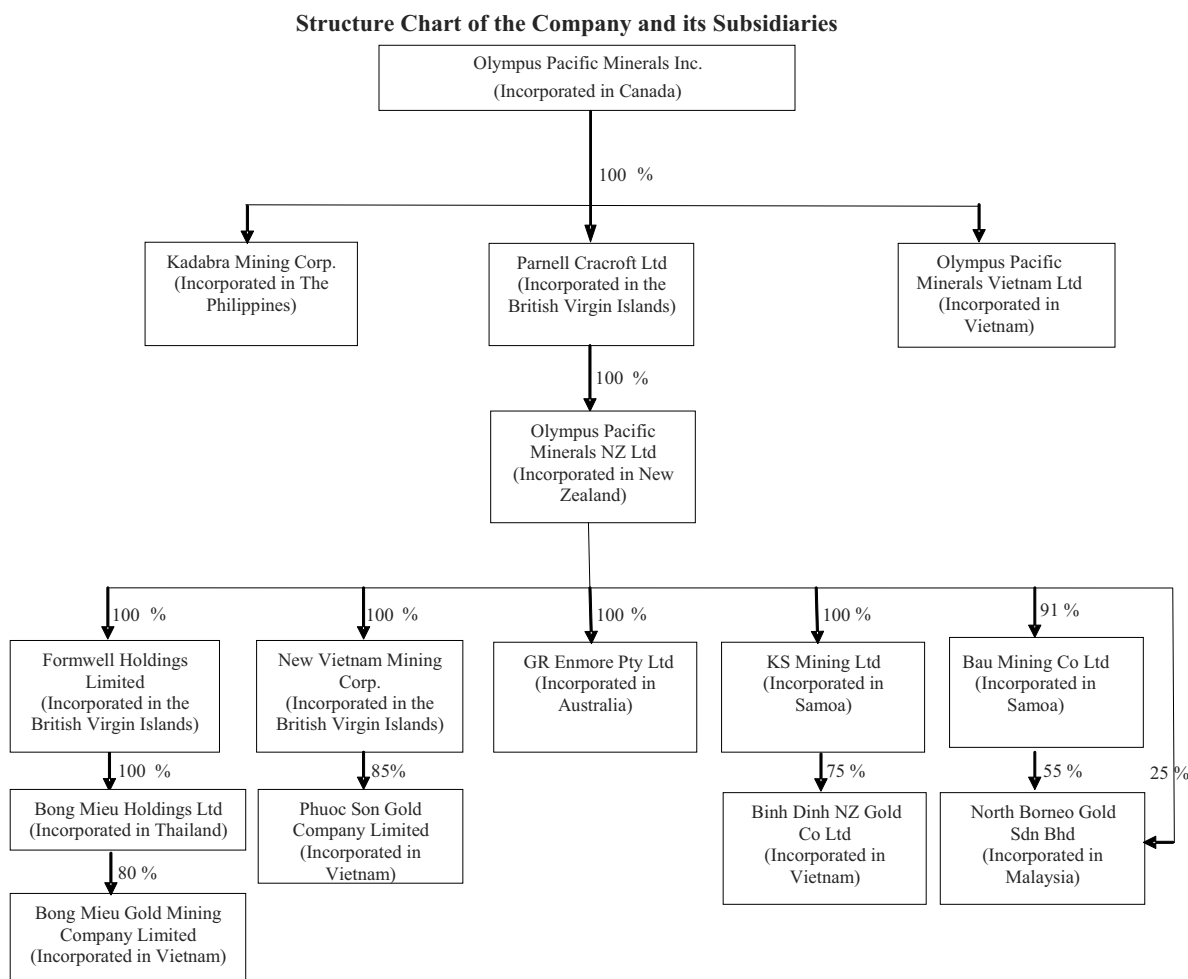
Structure Chart of the Company and its Subsidiaries

Olympus Pacific Minerals Inc.
(Incorporated in Canada)

100 %

Kadabra Mining Corp.
(Incorporated in The Philippines)

Parnell Cracroft Ltd
(Incorporated in the British Virgin Islands)

Olympus Pacific Minerals Vietnam Ltd
(Incorporated in Vietnam)

100 %

Olympus Pacific Minerals NZ Ltd
(Incorporated in New Zealand)

100 %

Formwell Holdings Limited
(Incorporated in the British Virgin Islands)

100 %

New Vietnam Mining Corp.
(Incorporated in the British Virgin Islands)

100 %

GR Enmore Pty Ltd
(Incorporated in Australia)

100 %

KS Mining Ltd
(Incorporated in Samoa)

91 %

Bau Mining Co Ltd
(Incorporated in Samoa)

100 %

Bong Mieu Holdings Ltd
(Incorporated in Thailand)

85%

Phuoc Son Gold Company Limited
(Incorporated in Vietnam)

75 %

Binh Dinh NZ Gold Co Ltd
(Incorporated in Vietnam)

55 %

25 %

North Borneo Gold Sdn Bhd
(Incorporated in Malaysia)

80 %

Bong Mieu Gold Mining Company Limited
(Incorporated in Vietnam)